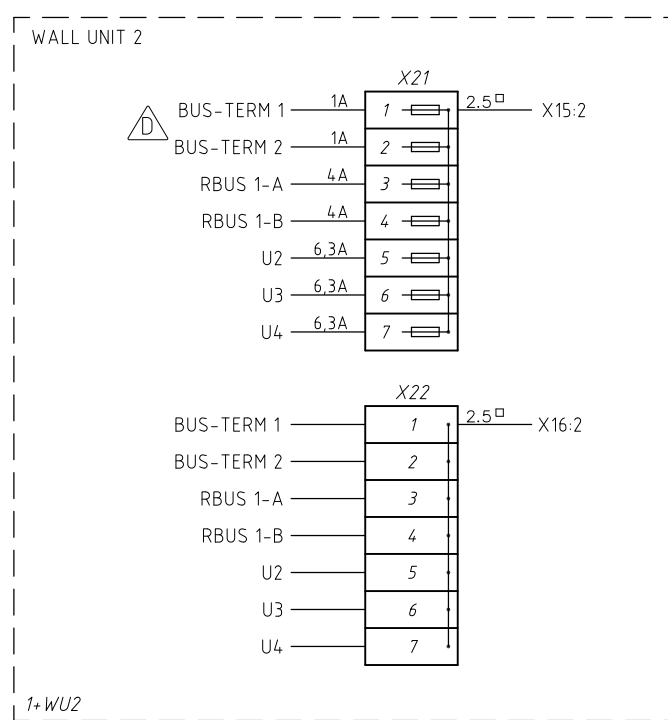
WALL UNIT 2

X21

D

BUS-TERM 1 1A 1

BUS-TERM 2 1A 2

RBUS 1-A 4A 3

RBUS 1-B 4A 4

U2 6,3A 5

U3 6,3A 6

U4 6,3A 7

2.5□ X15:2

X22

BUS-TERM 1 1

BUS-TERM 2 2

RBUS 1-A 3

RBUS 1-B 4

U2 5

U3 6

U4 7

2.5□ X16:2

1+WU2